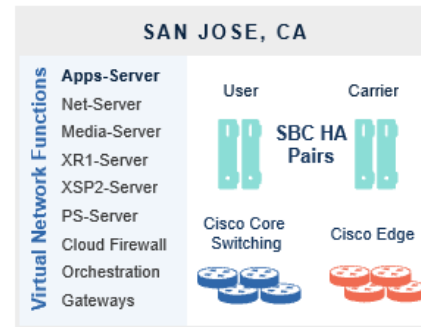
SAN JOSE, CA

Virtual Network Functions

Apps-Server
Net-Server
Media-Server
XR1-Server
XSP2-Server
PS-Server
Cloud Firewall
Orchestration
Gateways

User

Carrier

SBC HA Pairs

Cisco Core Switching

Cisco Edge